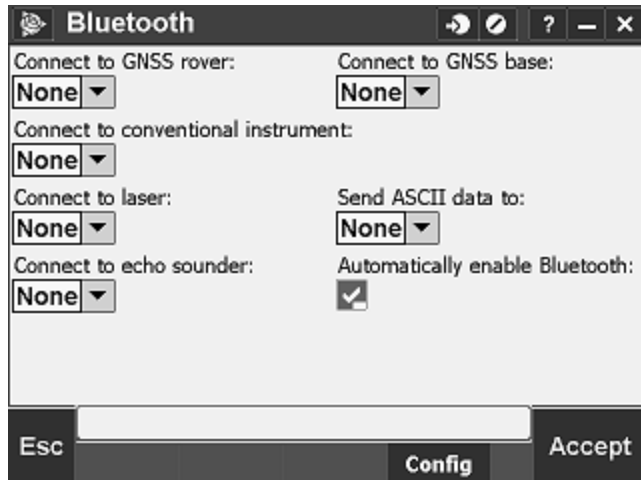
Bluetooth

? – ×

Connect to GNSS rover:
None

Connect to GNSS base:
None

Connect to conventional instrument:
None

Connect to laser:
None

Send ASCII data to:
None

Connect to echo sounder:
None

Automatically enable Bluetooth:

Esc

Config

Accept